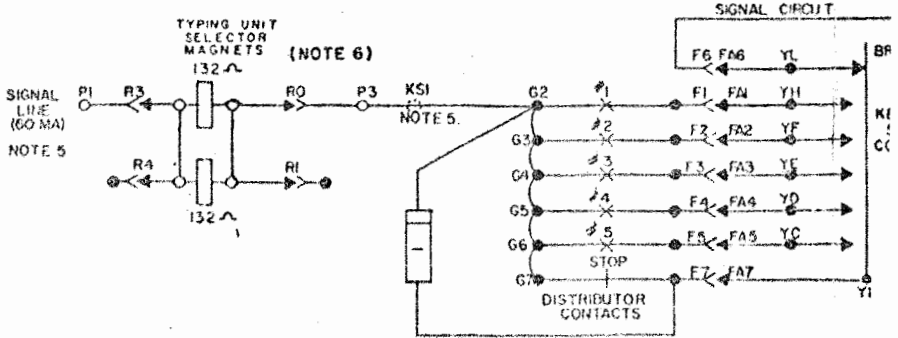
SIGNAL CIRCUIT

TYPING UNIT SELECTOR MAGNETS

(NOTE 6)

132 ∩

SIGNAL LINE (60 MA)

NOTE 5

P1

R3

R0

P3

KS1

NOTE 5.

R4

R1

132 ∩

G2

G3

G4

G5

G6

G7

#1

#2

#3

#4

#5

STOP

DISTRIBUTOR CONTACTS

F6 FA6 YL

F1 FA1 YH

F2 FA2 YF

F3 FA3 YE

F4 FA4 YD

F5 FA5 YC

F7 FA7

Y1

BR

KI

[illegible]

C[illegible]